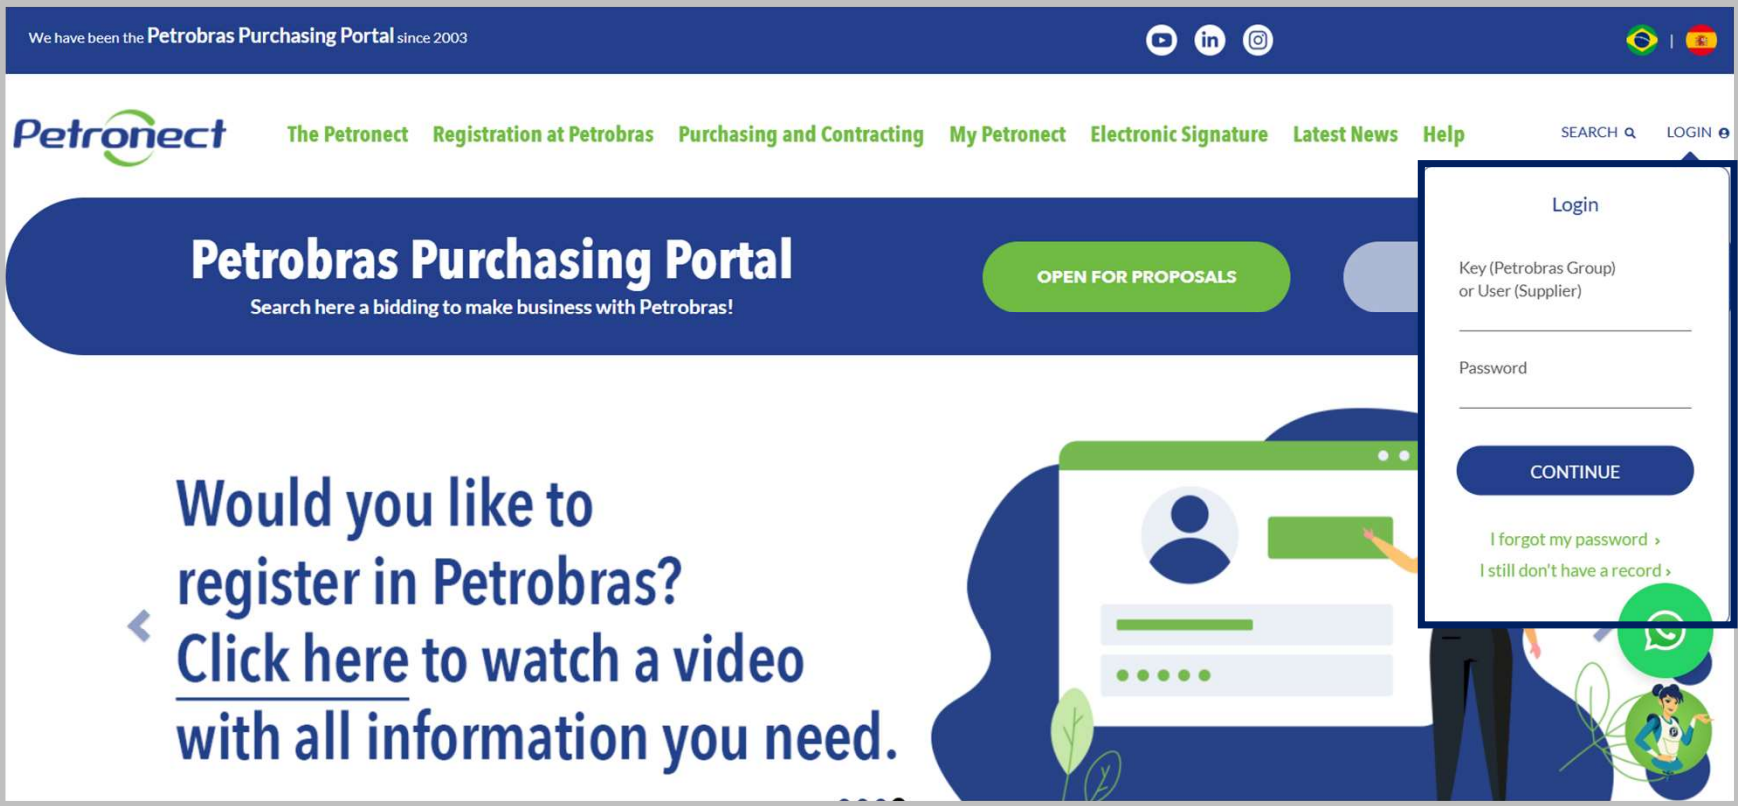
We have been the Petrobras Purchasing Portal since 2003

Petronect

The Petronect Registration at Petrobras Purchasing and Contracting My Petronect Electronic Signature Latest News Help

SEARCH LOGIN

Petrobras Purchasing Portal

Search here a bidding to make business with Petrobras!

OPEN FOR PROPOSALS

Login

Key (Petrobras Group) or User (Supplier)

Password

CONTINUE

I forgot my password ›

I still don't have a record ›

Would you like to register in Petrobras? Click here to watch a video with all information you need.